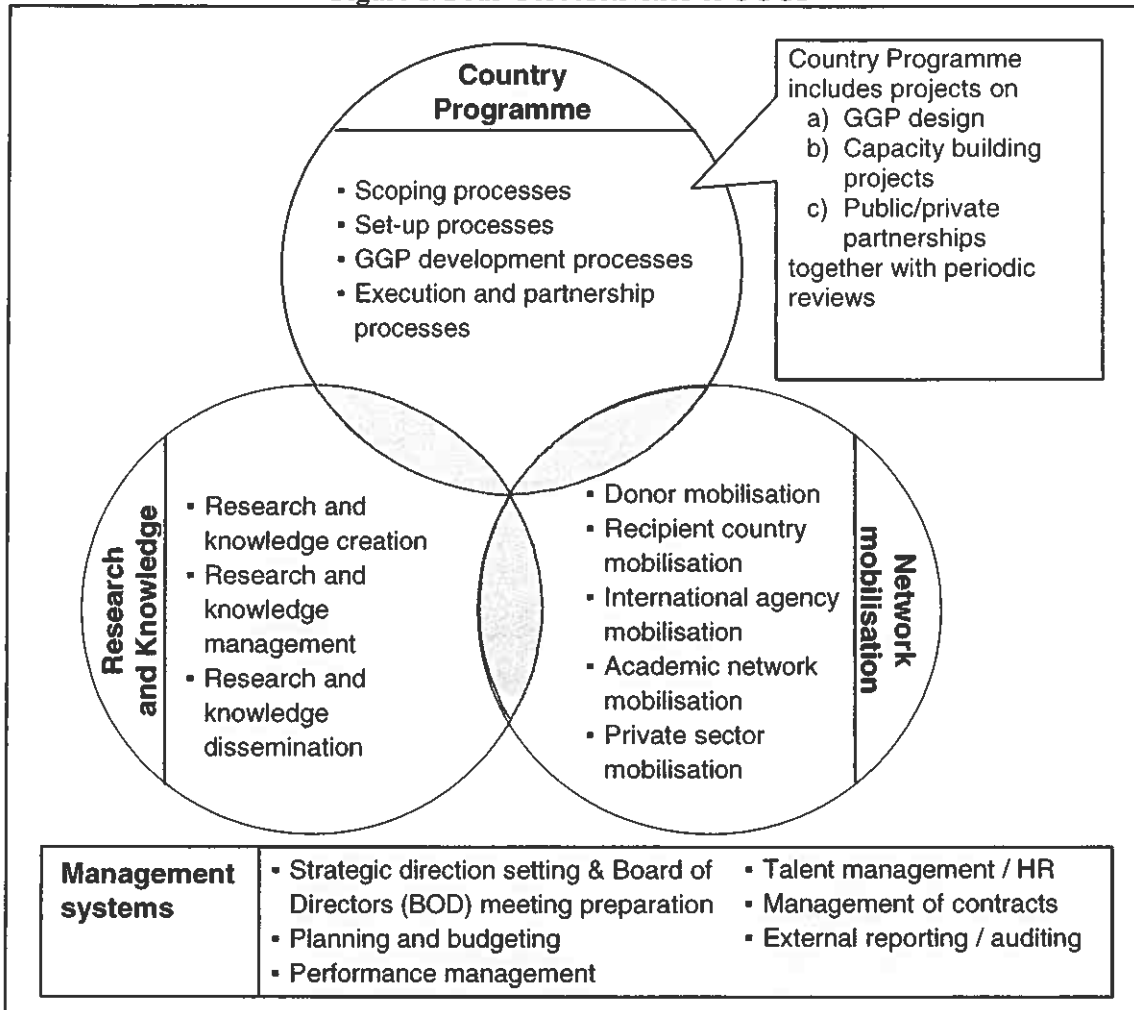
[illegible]

Country Programme

- Scoping processes
- Set-up processes
- GGP development processes
- Execution and partnership processes

Country Programme includes projects on
a) GGP design
b) Capacity building projects
c) Public/private partnerships
together with periodic reviews

Research and Knowledge

- Research and knowledge creation
- Research and knowledge management
- Research and knowledge dissemination

Network mobilisation

- Donor mobilisation
- Recipient country mobilisation
- International agency mobilisation
- Academic network mobilisation
- Private sector mobilisation

| Management systems | • Strategic direction setting & Board of Directors (BOD) meeting preparation<br>• Planning and budgeting<br>• Performance management | • Talent management / HR<br>• Management of contracts<br>• External reporting / auditing |
|---|---|---|